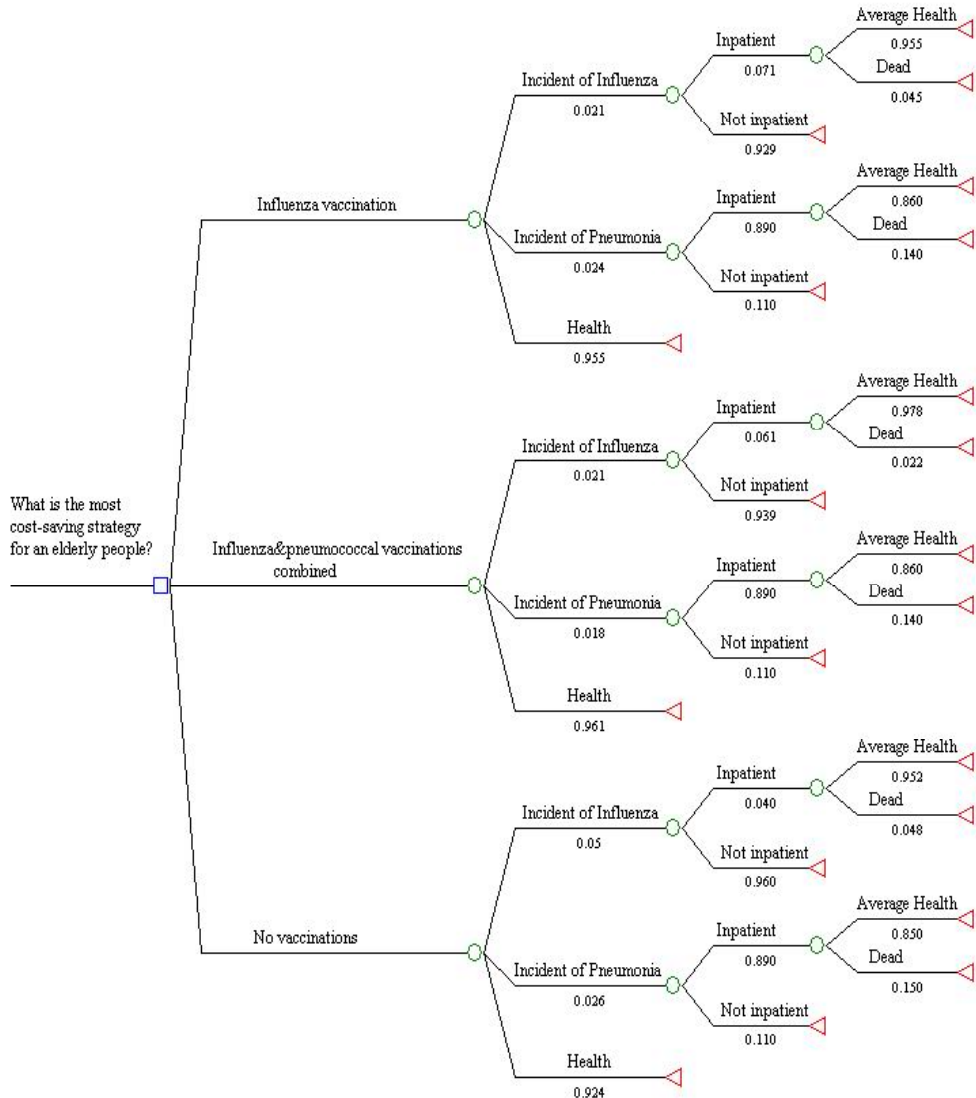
What is the most cost-saving strategy for an elderly people?

Influenza vaccination

Incident of Influenza
0.021

Inpatient
0.071

Average Health
0.955

Dead
0.045

Not inpatient
0.929

Incident of Pneumonia
0.024

Inpatient
0.890

Average Health
0.860

Dead
0.140

Not inpatient
0.110

Health
0.955

Influenza&pneumococcal vaccinations combined

Incident of Influenza
0.021

Inpatient
0.061

Average Health
0.978

Dead
0.022

Not inpatient
0.939

Incident of Pneumonia
0.018

Inpatient
0.890

Average Health
0.860

Dead
0.140

Not inpatient
0.110

Health
0.961

No vaccinations

Incident of Influenza
0.05

Inpatient
0.040

Average Health
0.952

Dead
0.048

Not inpatient
0.960

Incident of Pneumonia
0.026

Inpatient
0.890

Average Health
0.850

Dead
0.150

Not inpatient
0.110

Health
0.924